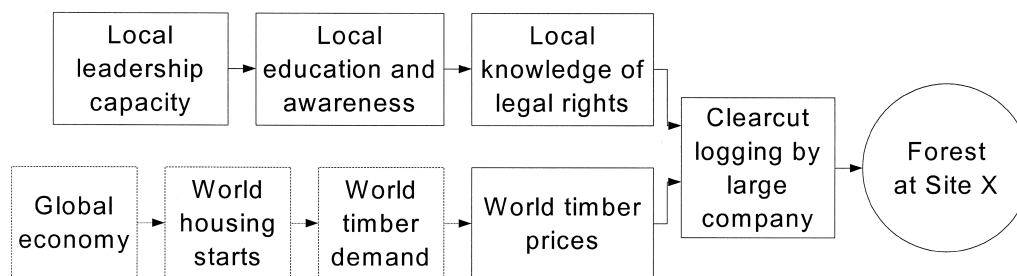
Local leadership capacity

Local education and awareness

Local knowledge of legal rights

Clearcut logging by large company

Forest at Site X

Global economy

World housing starts

World timber demand

World timber prices